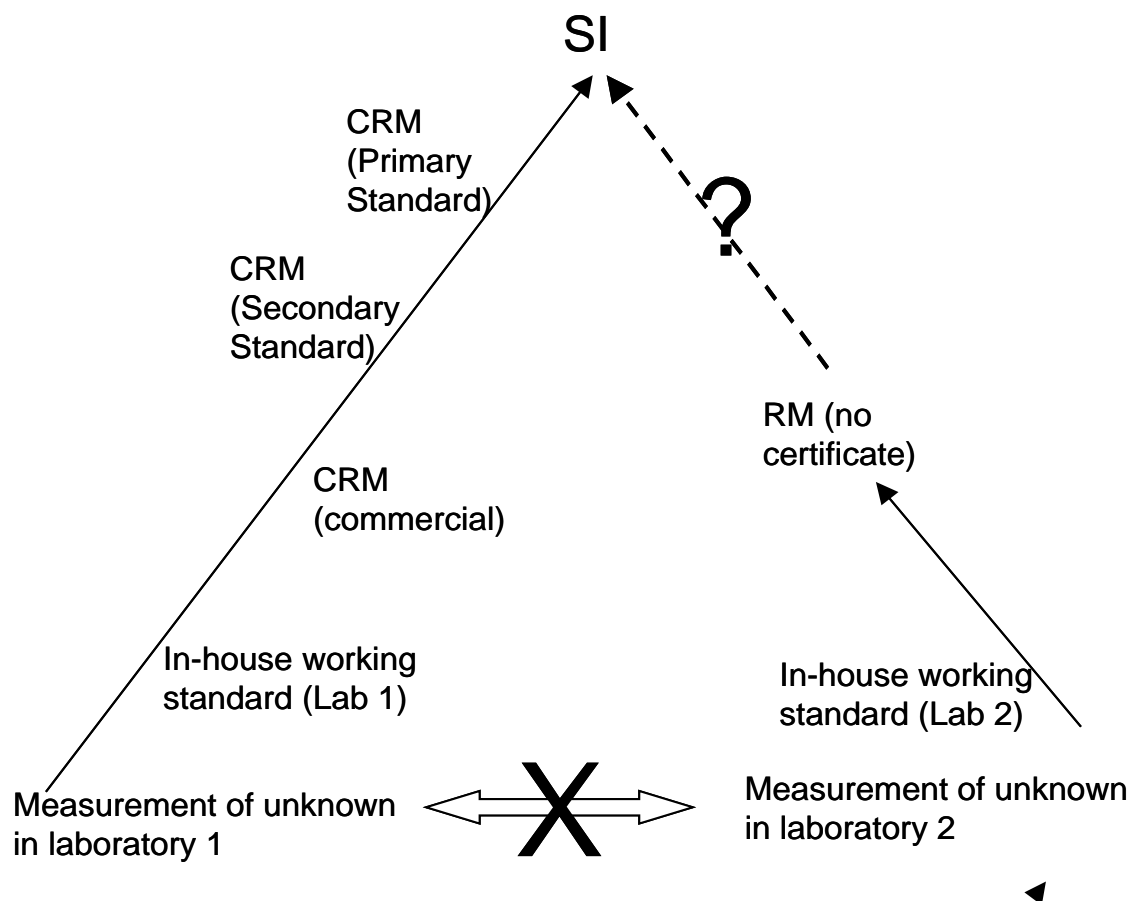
SI

CRM (Primary Standard)

CRM (Secondary Standard)

CRM (commercial)

In-house working standard (Lab 1)

Measurement of unknown in laboratory 1

?

RM (no certificate)

In-house working standard (Lab 2)

Measurement of unknown in laboratory 2

X